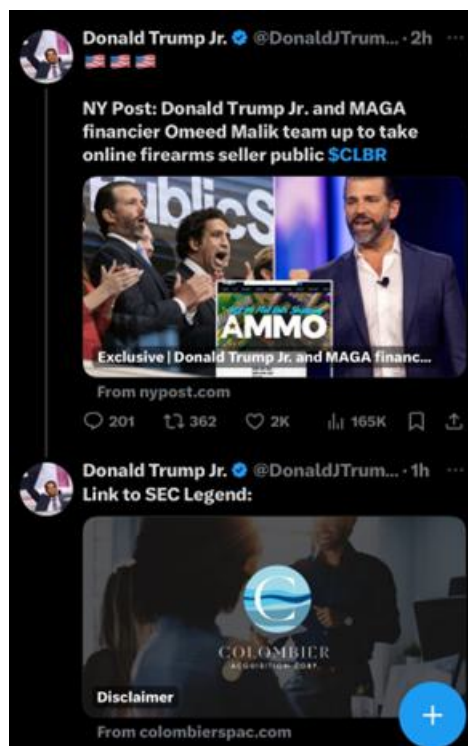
Donald Trump Jr. @DonaldJTrum... · 2h
🇺🇸🇺🇸🇺🇸

NY Post: Donald Trump Jr. and MAGA financier Omeed Malik team up to take online firearms seller public $CLBR

ublics

AMMO

Exclusive | Donald Trump Jr. and MAGA financ...

From nypost.com

201 362 2K 165K

Donald Trump Jr. @DonaldJTrum... · 1h
Link to SEC Legend:

COLOMBIER
ACQUISITION CORP.

Disclaimer

From colombierspac.com